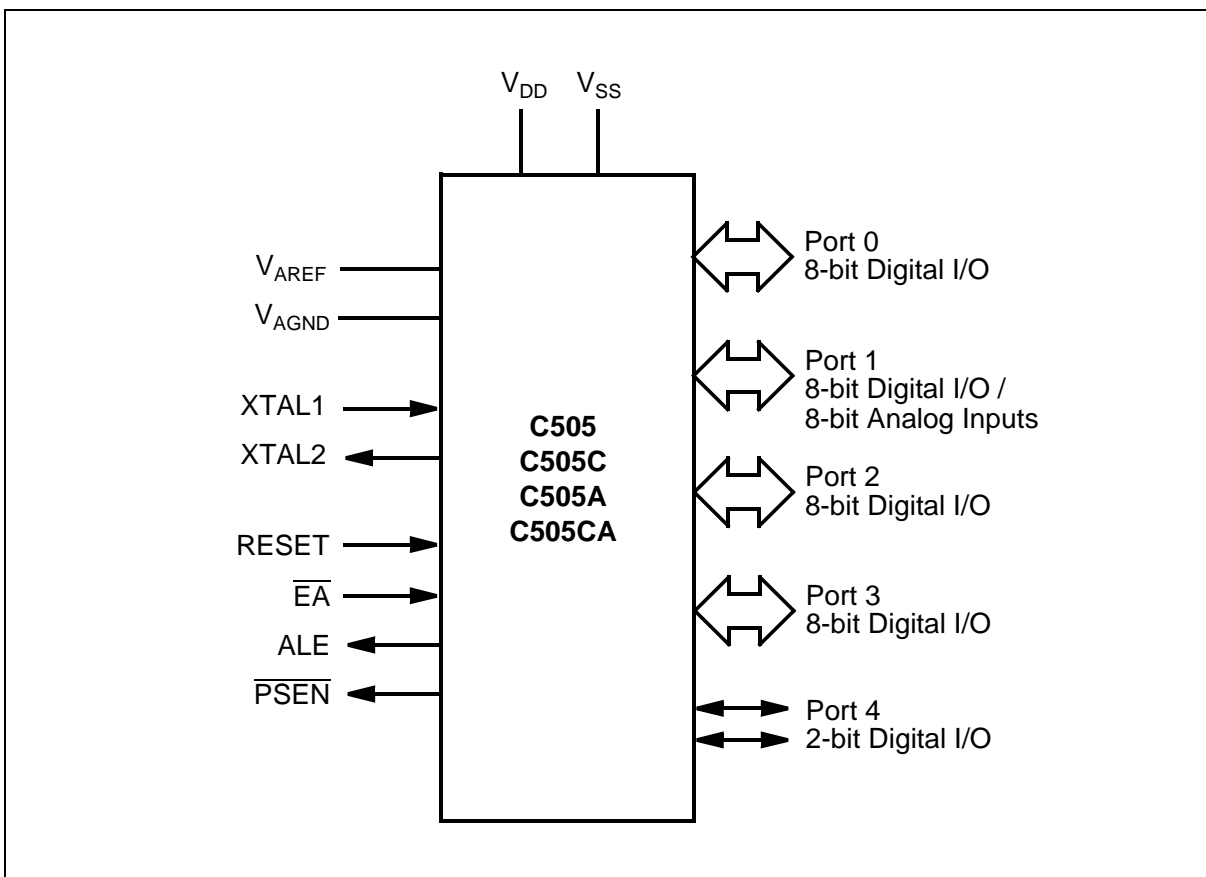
$V_{DD}$ $V_{SS}$

$V_{AREF}$

$V_{AGND}$

XTAL1

XTAL2

RESET

$\overline{EA}$

ALE

$\overline{PSEN}$

C505
C505C
C505A
C505CA

Port 0
8-bit Digital I/O

Port 1
8-bit Digital I/O /
8-bit Analog Inputs

Port 2
8-bit Digital I/O

Port 3
8-bit Digital I/O

Port 4
2-bit Digital I/O